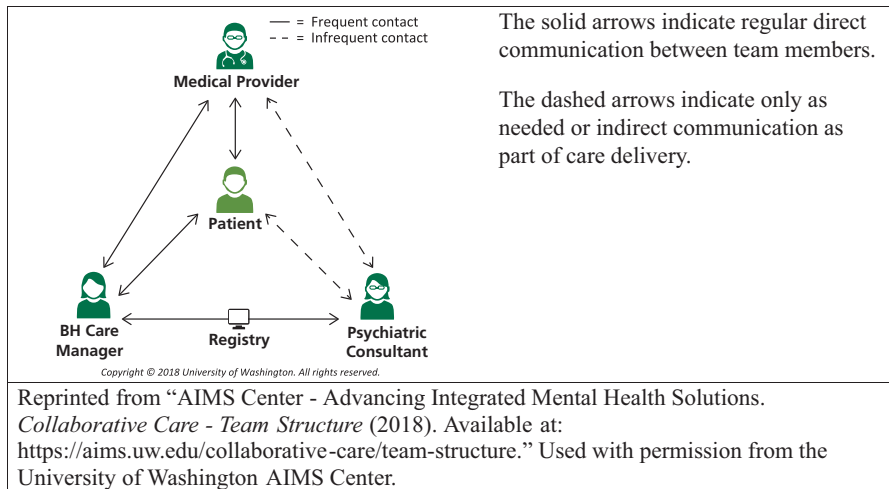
— = Frequent contact
- - = Infrequent contact

Medical Provider

Patient

BH Care Manager

Registry

Psychiatric Consultant

Copyright © 2018 University of Washington. All rights reserved.

The solid arrows indicate regular direct communication between team members.

The dashed arrows indicate only as needed or indirect communication as part of care delivery.

Reprinted from "AIMS Center - Advancing Integrated Mental Health Solutions. *Collaborative Care - Team Structure* (2018). Available at: https://aims.uw.edu/collaborative-care/team-structure." Used with permission from the University of Washington AIMS Center.